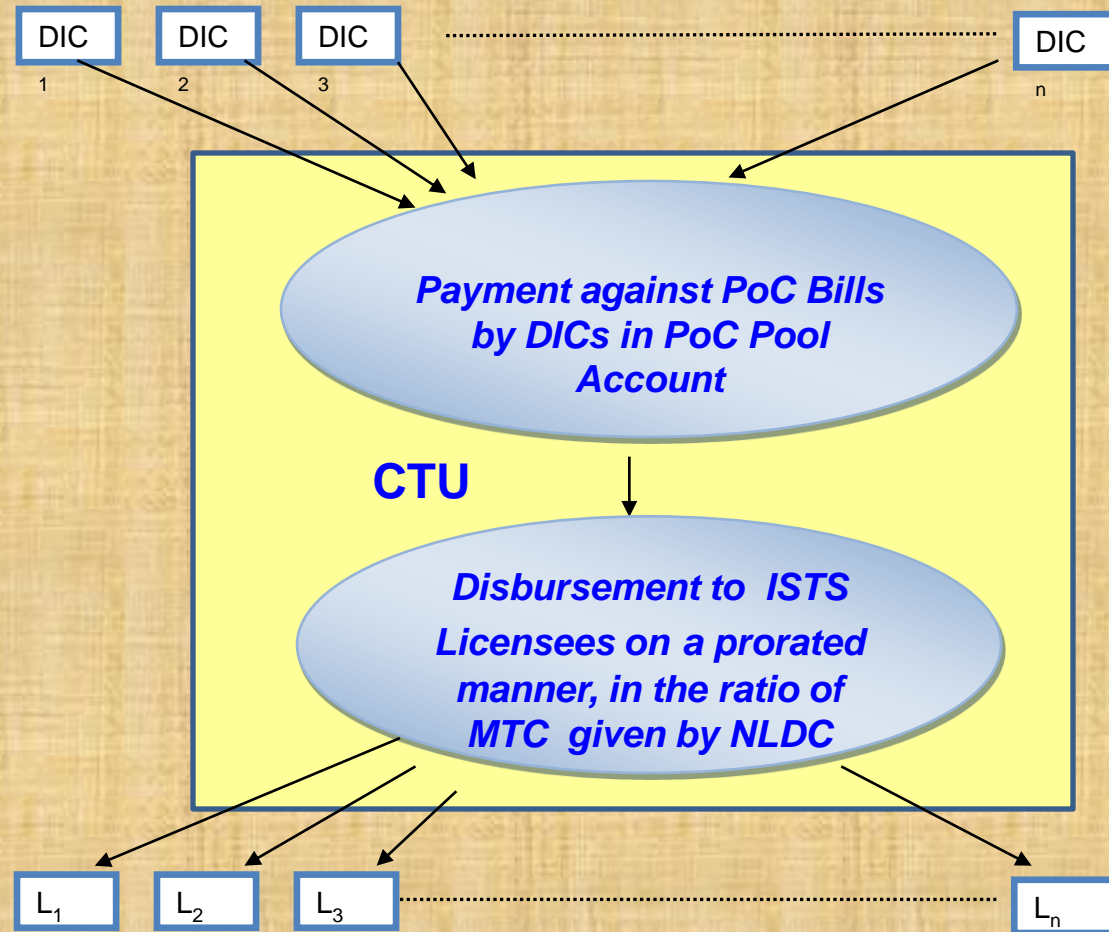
DIC 1

DIC 2

DIC 3

DIC n

Payment against PoC Bills by DICs in PoC Pool Account

CTU

Disbursement to ISTS Licensees on a prorated manner, in the ratio of MTC given by NLDC

$L_1$

$L_2$

$L_3$

$L_n$